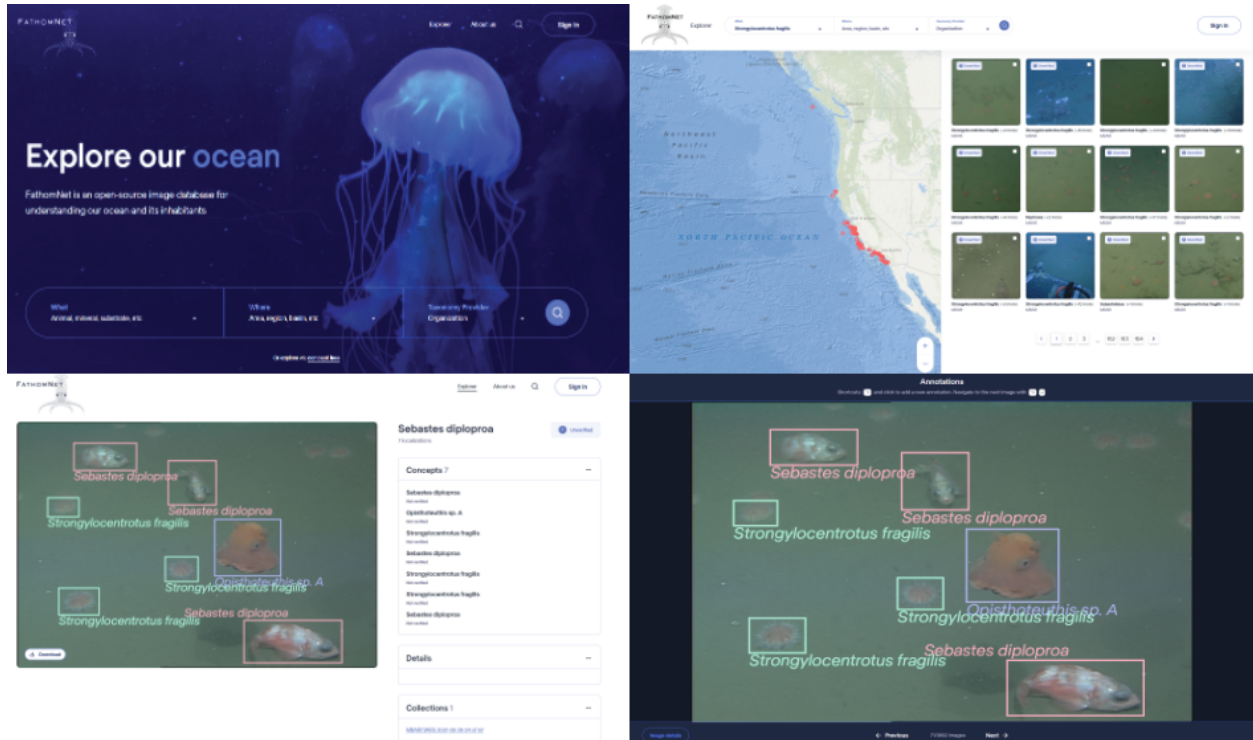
FATHOMNET

Explore About us Sign in

Explore our ocean

FathomNet is an open-source image database for understanding our ocean and its inhabitants

What
Animal, mineral, substrate, etc

Where
Area, region, basin, etc

Taxonomy Provider
Organization

Or explore via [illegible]

FATHOMNET Explore

What
Strongylocentrotus fragilis

Where
Area, region, basin, etc

Taxonomy Provider
Organization

Sign in

Northeast Pacific Basin

NORTH PACIFIC OCEAN

1 2 3 ... 152 153 154

FATHOMNET

Explore About us Sign in

Sebastes diploproa
Strongylocentrotus fragilis
Opisthoteuthis sp. A

Download

Sebastes diploproa

Unverified

Concepts 7

Sebastes diploproa
Opisthoteuthis sp. A
Strongylocentrotus fragilis
Sebastes diploproa
Strongylocentrotus fragilis
Strongylocentrotus fragilis
Sebastes diploproa

Details

Collections 1

Annotations

Sebastes diploproa
Strongylocentrotus fragilis
Opisthoteuthis sp. A

Previous Next